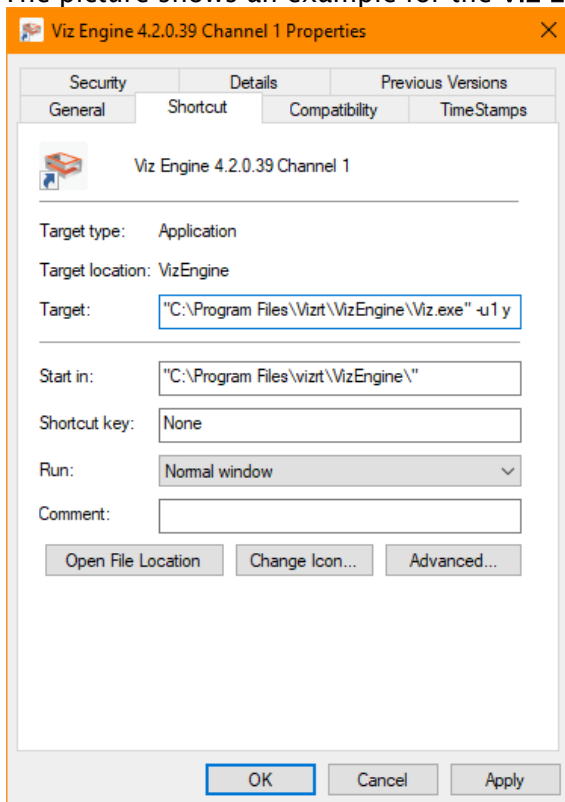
The picture shows an example for the Viz E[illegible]

Viz Engine 4.2.0.39 Channel 1 Properties

Security | Details | Previous Versions
General | Shortcut | Compatibility | TimeStamps

Viz Engine 4.2.0.39 Channel 1

Target type: Application

Target location: VizEngine

Target: "C:\Program Files\Vizrt\VizEngine\Viz.exe" -u1 y

Start in: "C:\Program Files\vizrt\VizEngine\"

Shortcut key: None

Run: Normal window

Comment:

Open File Location
Change Icon...
Advanced...

OK
Cancel
Apply